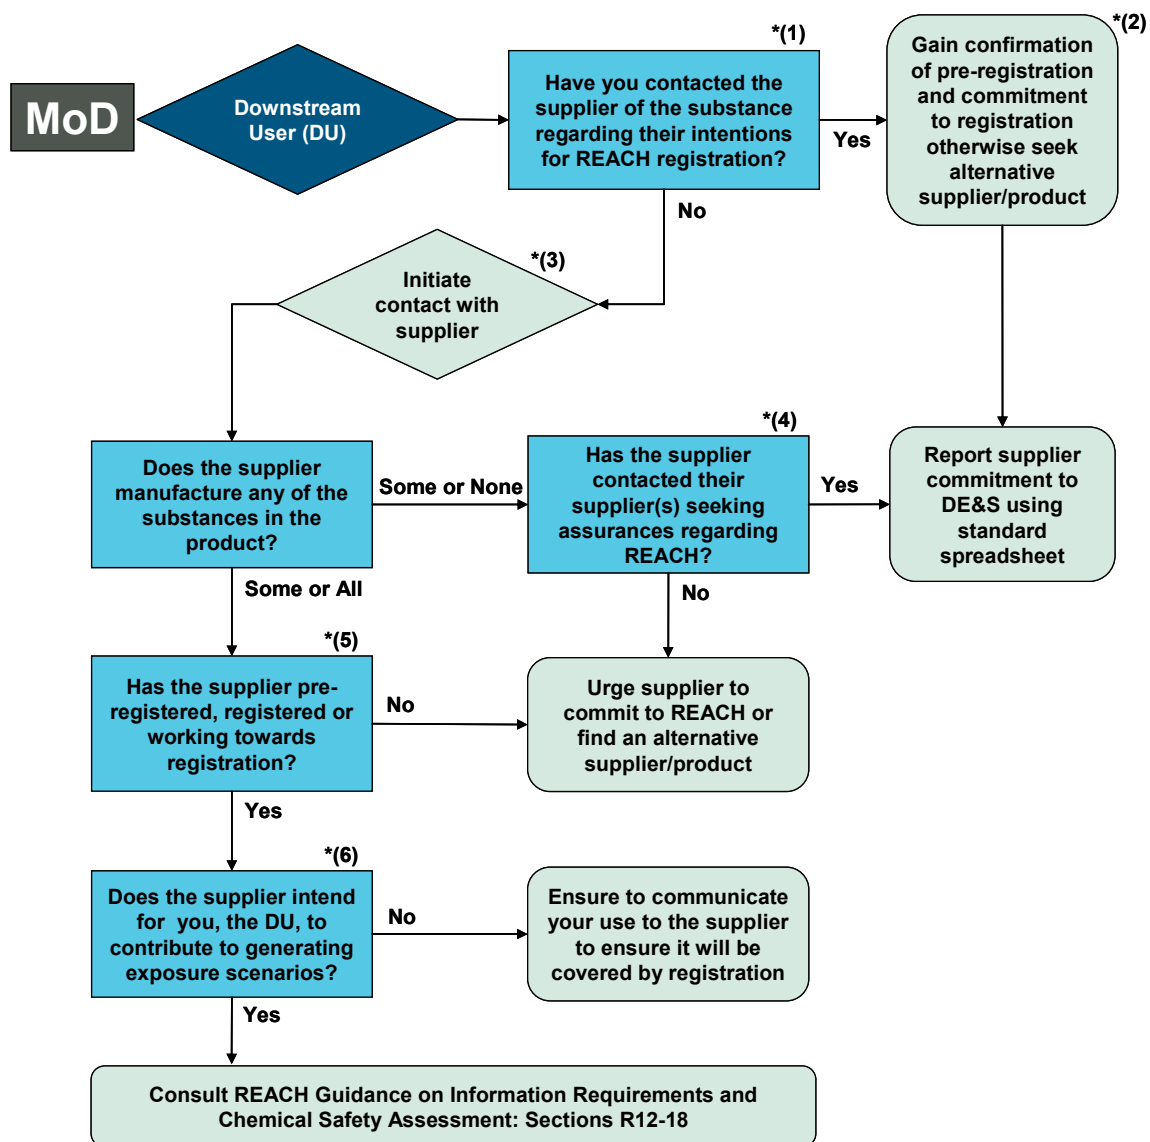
MoD

Downstream User (DU)

*(1)
Have you contacted the supplier of the substance regarding their intentions for REACH registration?

Yes

*(2)
Gain confirmation of pre-registration and commitment to registration otherwise seek alternative supplier/product

No

*(3)
Initiate contact with supplier

Does the supplier manufacture any of the substances in the product?

Some or None

*(4)
Has the supplier contacted their supplier(s) seeking assurances regarding REACH?

Yes

Report supplier commitment to DE&S using standard spreadsheet

Some or All

No

*(5)
Has the supplier pre-registered, registered or working towards registration?

No

Urge supplier to commit to REACH or find an alternative supplier/product

Yes

*(6)
Does the supplier intend for you, the DU, to contribute to generating exposure scenarios?

No

Ensure to communicate your use to the supplier to ensure it will be covered by registration

Yes

Consult REACH Guidance on Information Requirements and Chemical Safety Assessment: Sections R12-18